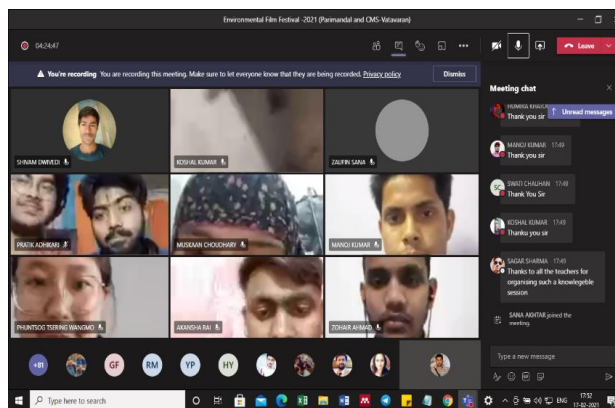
Environmental Film Festival -2021 (Parimandal and CMS-Vatavaran)

04:24:47

Leave

▲ You're recording You are recording this meeting. Make sure to let everyone know that they are being recorded. Privacy policy

Dismiss

SHIVAM DWIVEDI

KOSHAL KUMAR

ZAUFIN SANA

PRATIK ADHIKARI

MUSKAN CHOUDHARY

MANOJ KUMAR

PHUNTSOG TSERING WANGMO

AKANSHA RAI

ZOHAIR AHMAD

+81

GF

RM

YP

HY

Meeting chat

HUMIKA KHAUCA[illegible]

Thank you sir

↑ Unread messages

MANOJ KUMAR 17:49

Thank you sir

SC

SWATI CHAUHAN 17:49

Thank You Sir

KOSHAL KUMAR 17:49

Thanku you sir

SAGAR SHARMA 17:49

Thanks to all the teachers for organising such a knowlegeble session

SANA AKHTAR joined the meeting.

Type a new message

Type here to search

17:52

17-02-2021

ENG